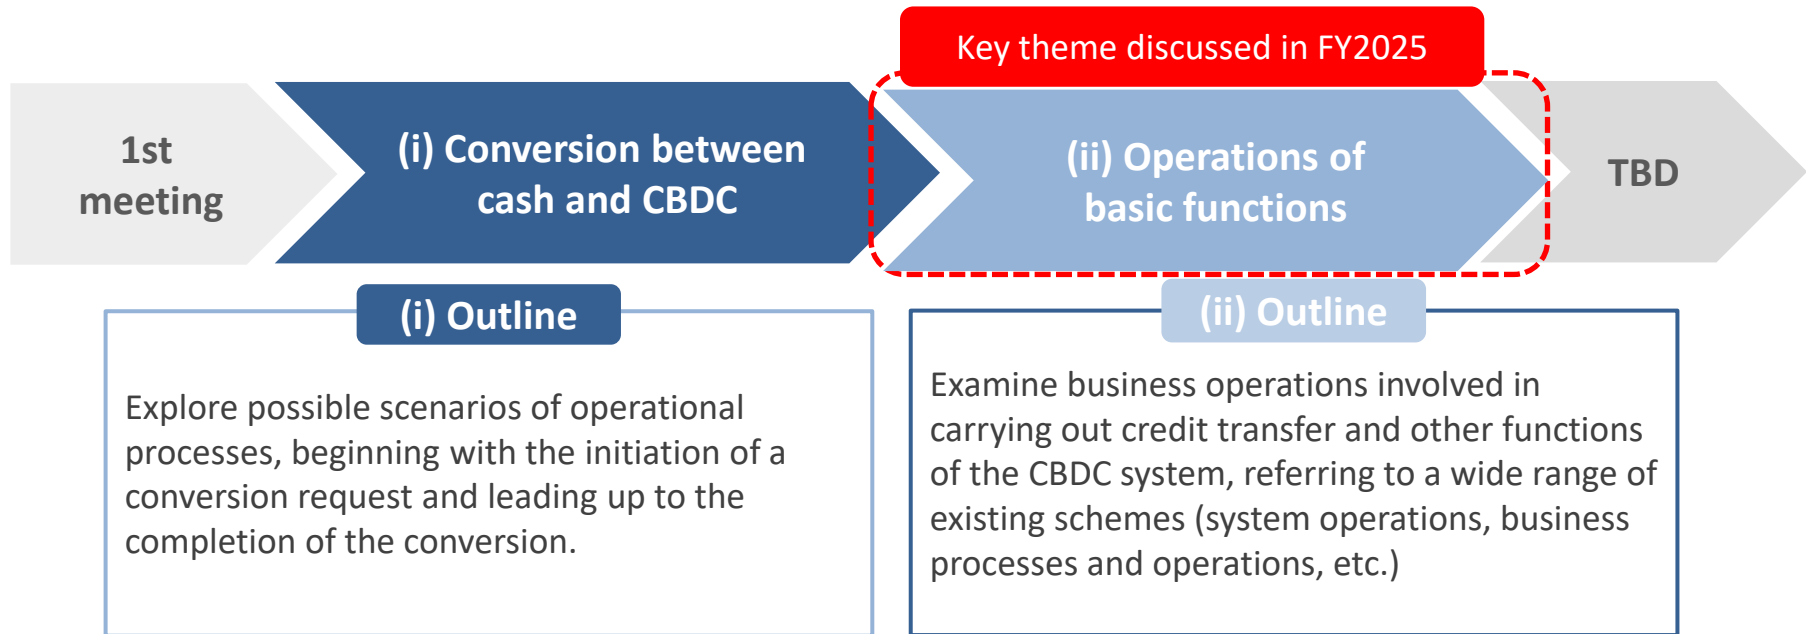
Key theme discussed in FY2025

1st meeting

(i) Conversion between cash and CBDC

(ii) Operations of basic functions

TBD

(i) Outline

Explore possible scenarios of operational processes, beginning with the initiation of a conversion request and leading up to the completion of the conversion.

(ii) Outline

Examine business operations involved in carrying out credit transfer and other functions of the CBDC system, referring to a wide range of existing schemes (system operations, business processes and operations, etc.)